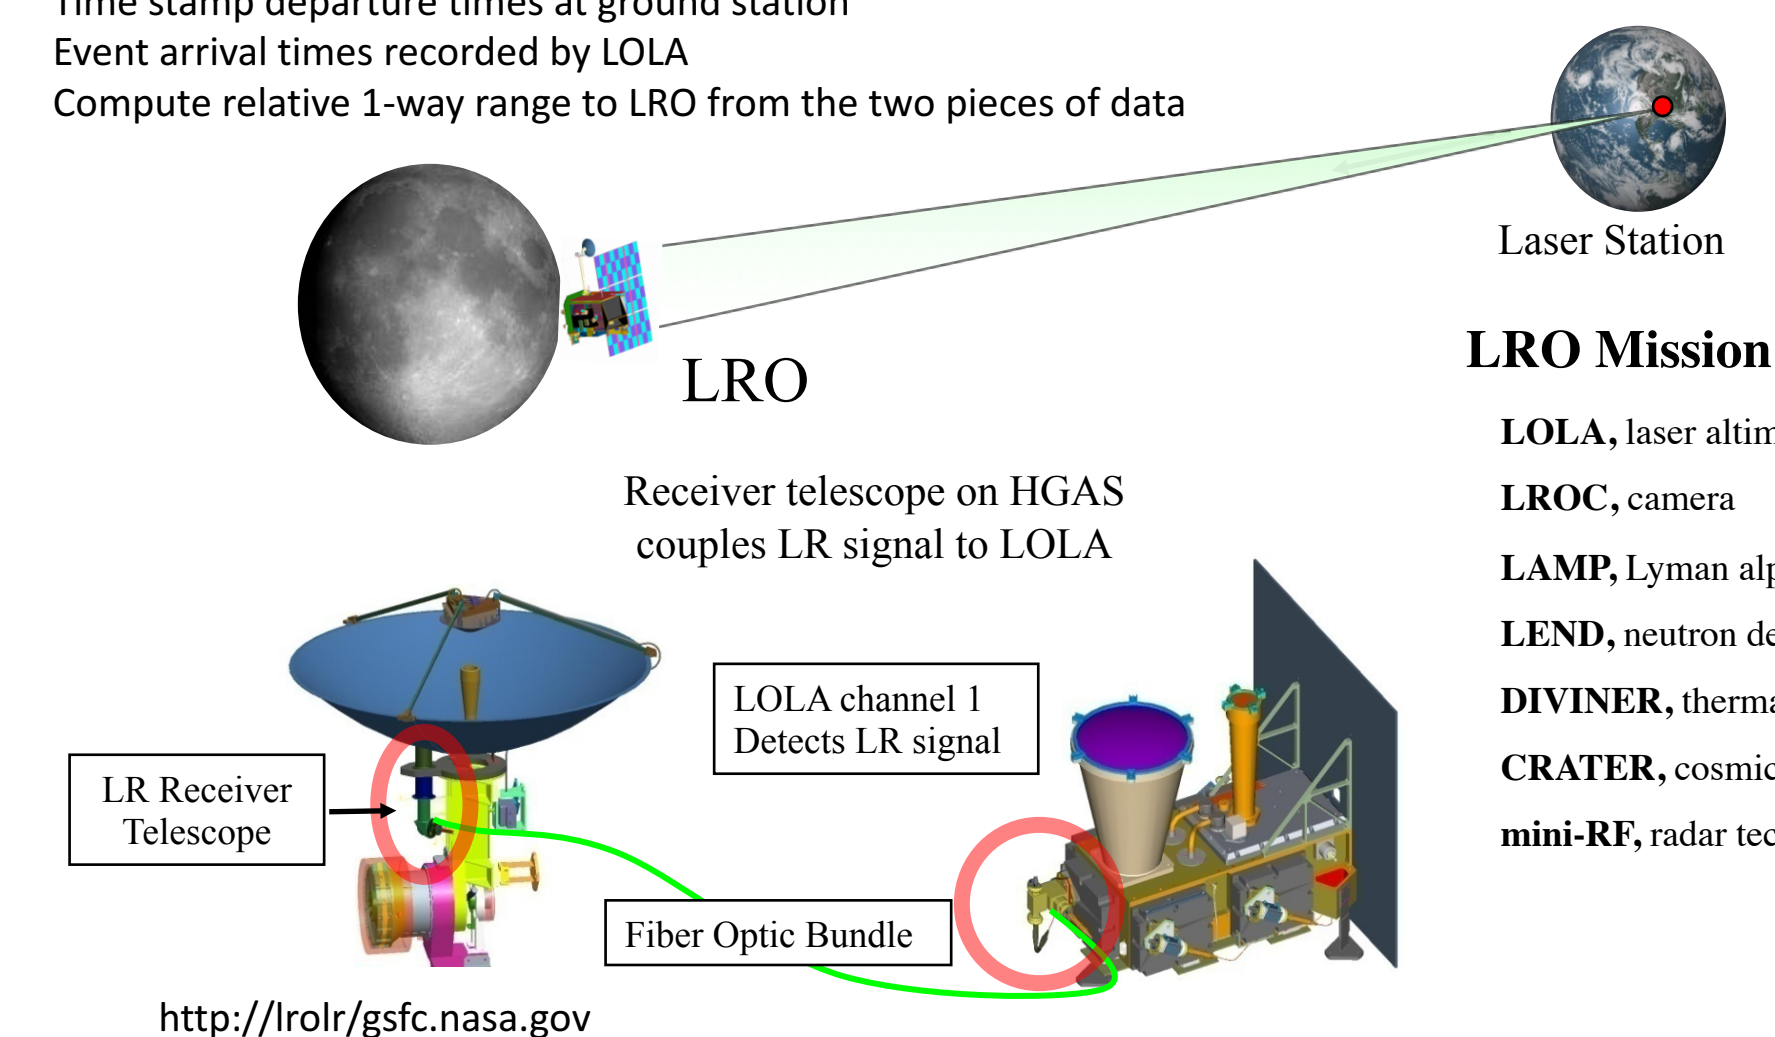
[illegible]
Event arrival times recorded by LOLA
Compute relative 1-way range to LRO from the two pieces of data

Laser Station

LRO

LRO Mission

LOLA, laser altim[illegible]

LROC, camera

LAMP, Lyman alp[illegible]

LEND, neutron de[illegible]

DIVINER, therma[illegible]

CRATER, cosmic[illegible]

mini-RF, radar tec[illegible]

Receiver telescope on HGAS couples LR signal to LOLA

LOLA channel 1
Detects LR signal

LR Receiver Telescope

Fiber Optic Bundle

http://lrolr/gsfc.nasa.gov